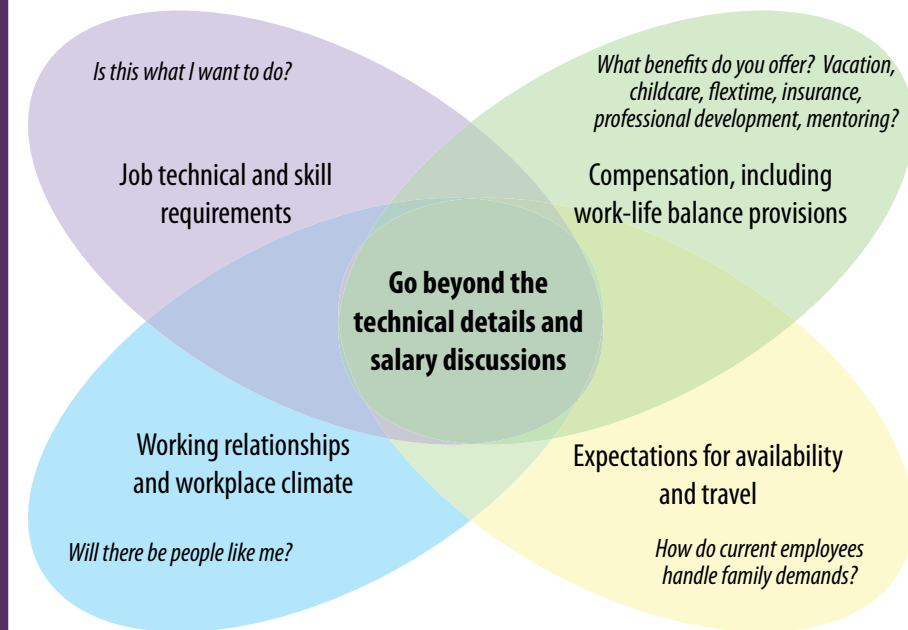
Is this what I want to do?

Job technical and skill requirements

What benefits do you offer? Vacation, childcare, flextime, insurance, professional development, mentoring?

Compensation, including work-life balance provisions

Go beyond the technical details and salary discussions

Working relationships and workplace climate

Will there be people like me?

Expectations for availability and travel

How do current employees handle family demands?